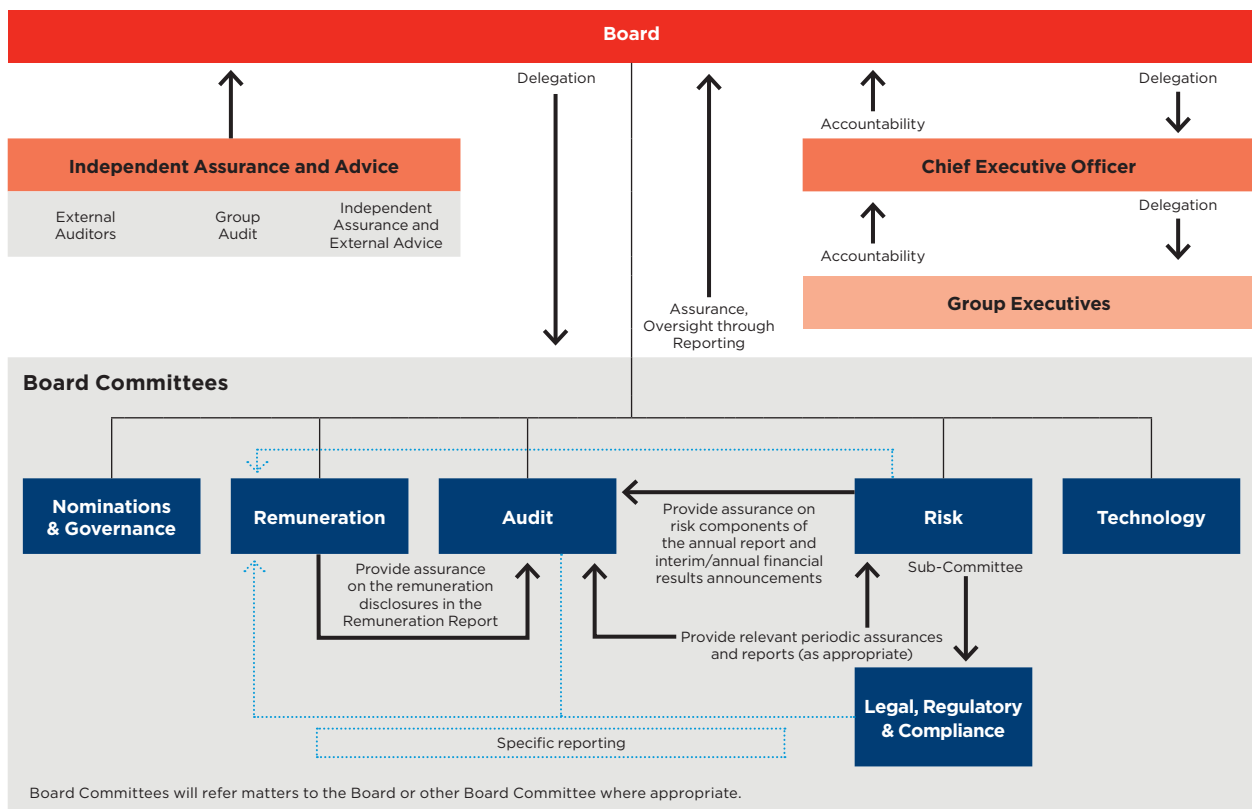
Board

Delegation

Independent Assurance and Advice

External Auditors

Group Audit

Independent Assurance and External Advice

Assurance, Oversight through Reporting

Accountability

Delegation

Chief Executive Officer

Accountability

Delegation

Group Executives

Board Committees

Nominations & Governance

Remuneration

Audit

Provide assurance on risk components of the annual report and interim/annual financial results announcements

Risk

Technology

Provide assurance on the remuneration disclosures in the Remuneration Report

Sub-Committee

Provide relevant periodic assurances and reports (as appropriate)

Legal, Regulatory & Compliance

Specific reporting

Board Committees will refer matters to the Board or other Board Committee where appropriate.